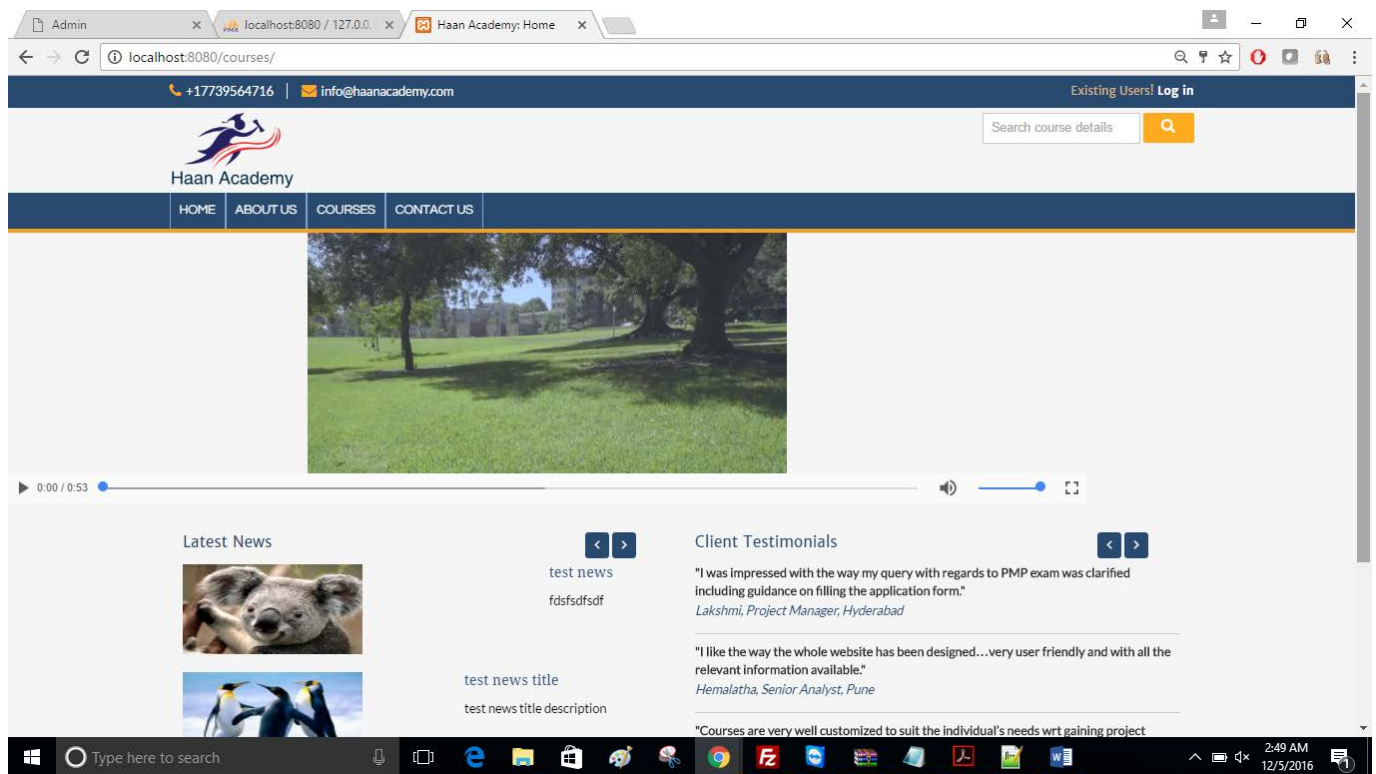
Admin ×
localhost:8080 / 127.0.0. ×
Haan Academy: Home ×

localhost:8080/courses/

+17739564716 | info@haanacademy.com

Existing Users! Log in

Haan Academy

Search course details

HOME
ABOUT US
COURSES
CONTACT US

0:00 / 0:53

Latest News

test news
fdsfsdfsdf

test news title
test news title description

Client Testimonials

"I was impressed with the way my query with regards to PMP exam was clarified including guidance on filling the application form."
Lakshmi, Project Manager, Hyderabad

"I like the way the whole website has been designed…very user friendly and with all the relevant information available."
Hemalatha, Senior Analyst, Pune

"Courses are very well customized to suit the individual's needs wrt gaining project

Type here to search

2:49 AM
12/5/2016